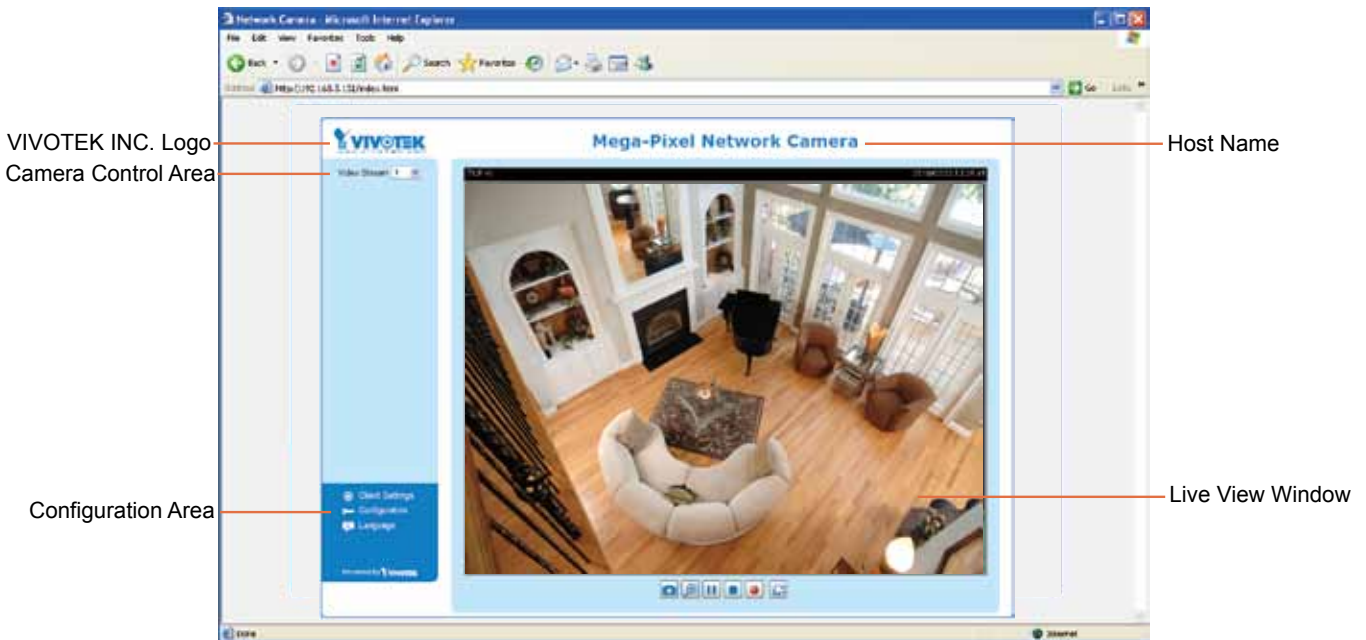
Network Camera - Microsoft Internet Explorer

File Edit View Favorites Tools Help

Back Search Favorites

Address http://192.168.5.151/index.html

Go Links

VIVOTEK INC. Logo

Camera Control Area

VIVOTEK

Mega-Pixel Network Camera

Host Name

Video Stream 1

Live View Window

Client Settings
Configuration
Language

Configuration Area

Powered by VIVOTEK

Done

Internet